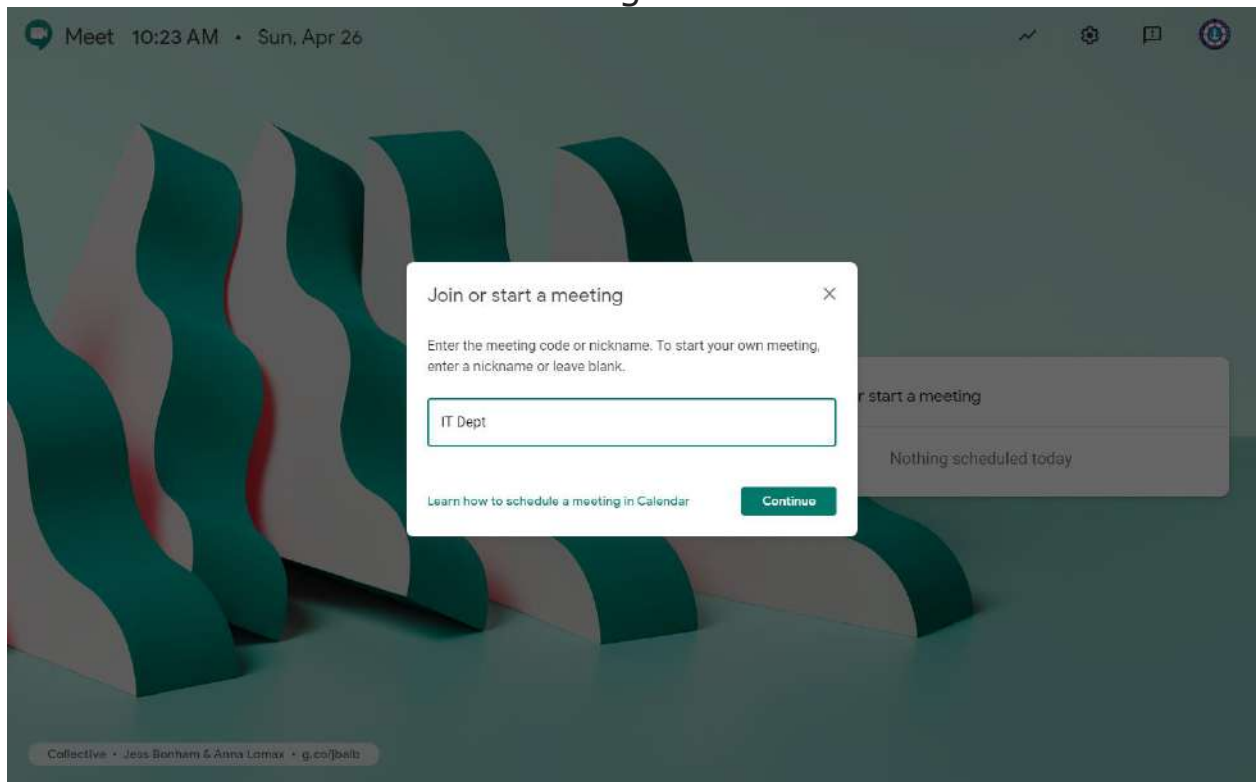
Meet 10:23 AM • Sun, Apr 26

Join or start a meeting

×

Enter the meeting code or nickname. To start your own meeting, enter a nickname or leave blank.

IT Dept

Learn how to schedule a meeting in Calendar

Continue

r start a meeting

Nothing scheduled today

Collective • Jess Bonham & Anna Lomax • g.co/jbalb